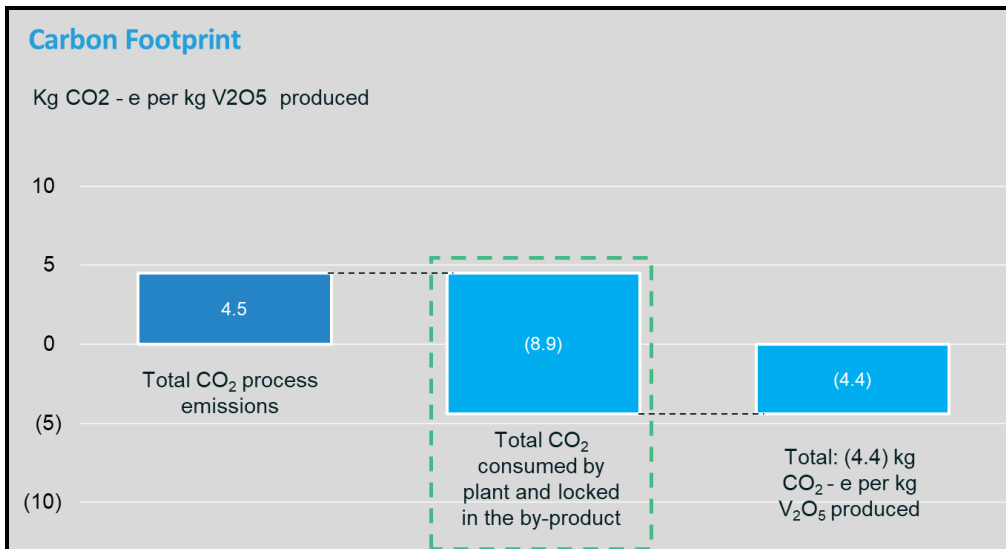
Carbon Footprint

Kg CO2 - e per kg V2O5 produced

10

5

0

(5)

(10)

4.5

Total $CO_2$ process emissions

(8.9)

Total $CO_2$ consumed by plant and locked in the by-product

(4.4)

Total: (4.4) kg $CO_2$ - e per kg $V_2O_5$ produced